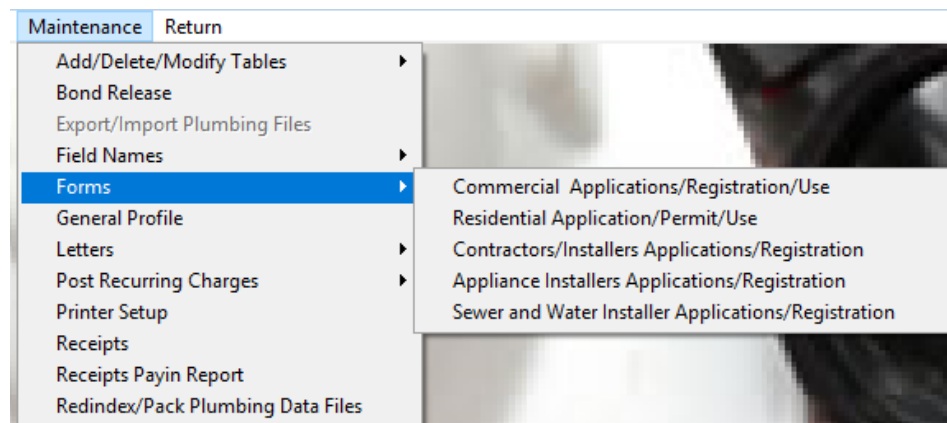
Maintenance Return

Add/Delete/Modify Tables
Bond Release
Export/Import Plumbing Files
Field Names
Forms
General Profile
Letters
Post Recurring Charges
Printer Setup
Receipts
Receipts Payin Report
Redindex/Pack Plumbing Data Files

Commercial Applications/Registration/Use
Residential Application/Permit/Use
Contractors/Installers Applications/Registration
Appliance Installers Applications/Registration
Sewer and Water Installer Applications/Registration